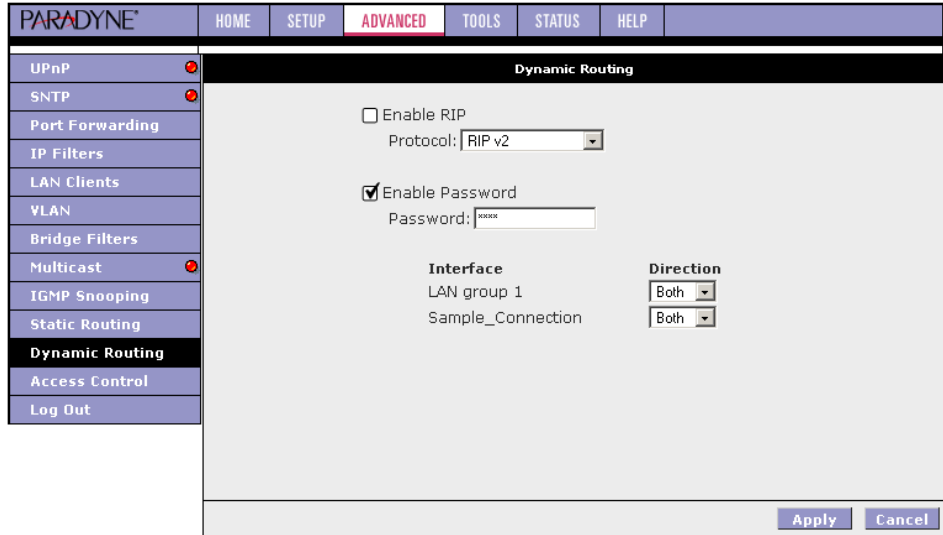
PARADYNE

HOME SETUP ADVANCED TOOLS STATUS HELP

UPnP
SNTP
Port Forwarding
IP Filters
LAN Clients
VLAN
Bridge Filters
Multicast
IGMP Snooping
Static Routing
Dynamic Routing
Access Control
Log Out

Dynamic Routing

Enable RIP

Protocol: RIP v2

Enable Password

Password: ****

| Interface | Direction |
|---|---|
| LAN group 1 | Both |
| Sample_Connection | Both |

Apply Cancel